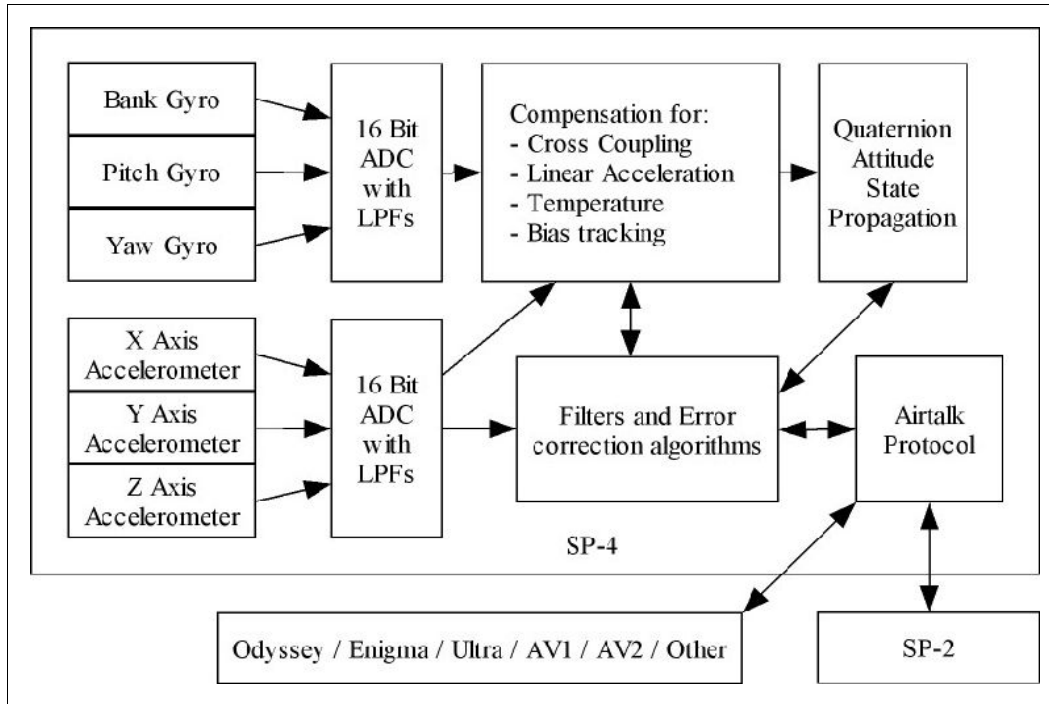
Bank Gyro

Pitch Gyro

Yaw Gyro

16 Bit ADC with LPFs

Compensation for:
- Cross Coupling
- Linear Acceleration
- Temperature
- Bias tracking

Quaternion Attitude State Propagation

X Axis Accelerometer

Y Axis Accelerometer

Z Axis Accelerometer

16 Bit ADC with LPFs

Filters and Error correction algorithms

Airtalk Protocol

SP-4

Odyssey / Enigma / Ultra / AV1 / AV2 / Other

SP-2